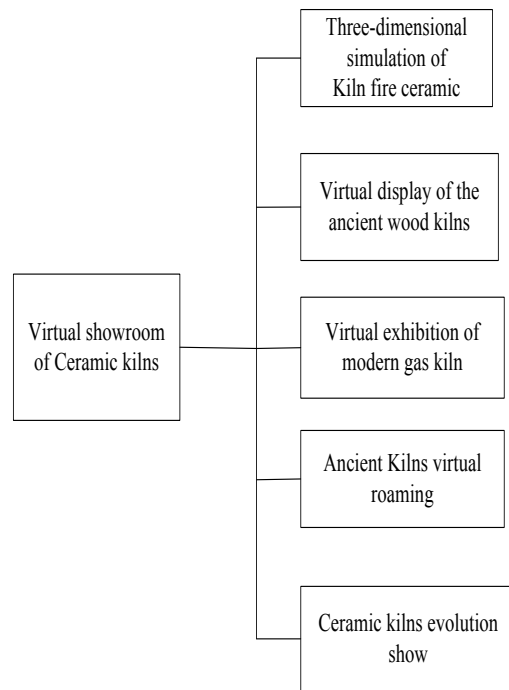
Virtual showroom of Ceramic kilns

Three-dimensional simulation of Kiln fire ceramic

Virtual display of the ancient wood kilns

Virtual exhibition of modern gas kiln

Ancient Kilns virtual roaming

Ceramic kilns evolution show